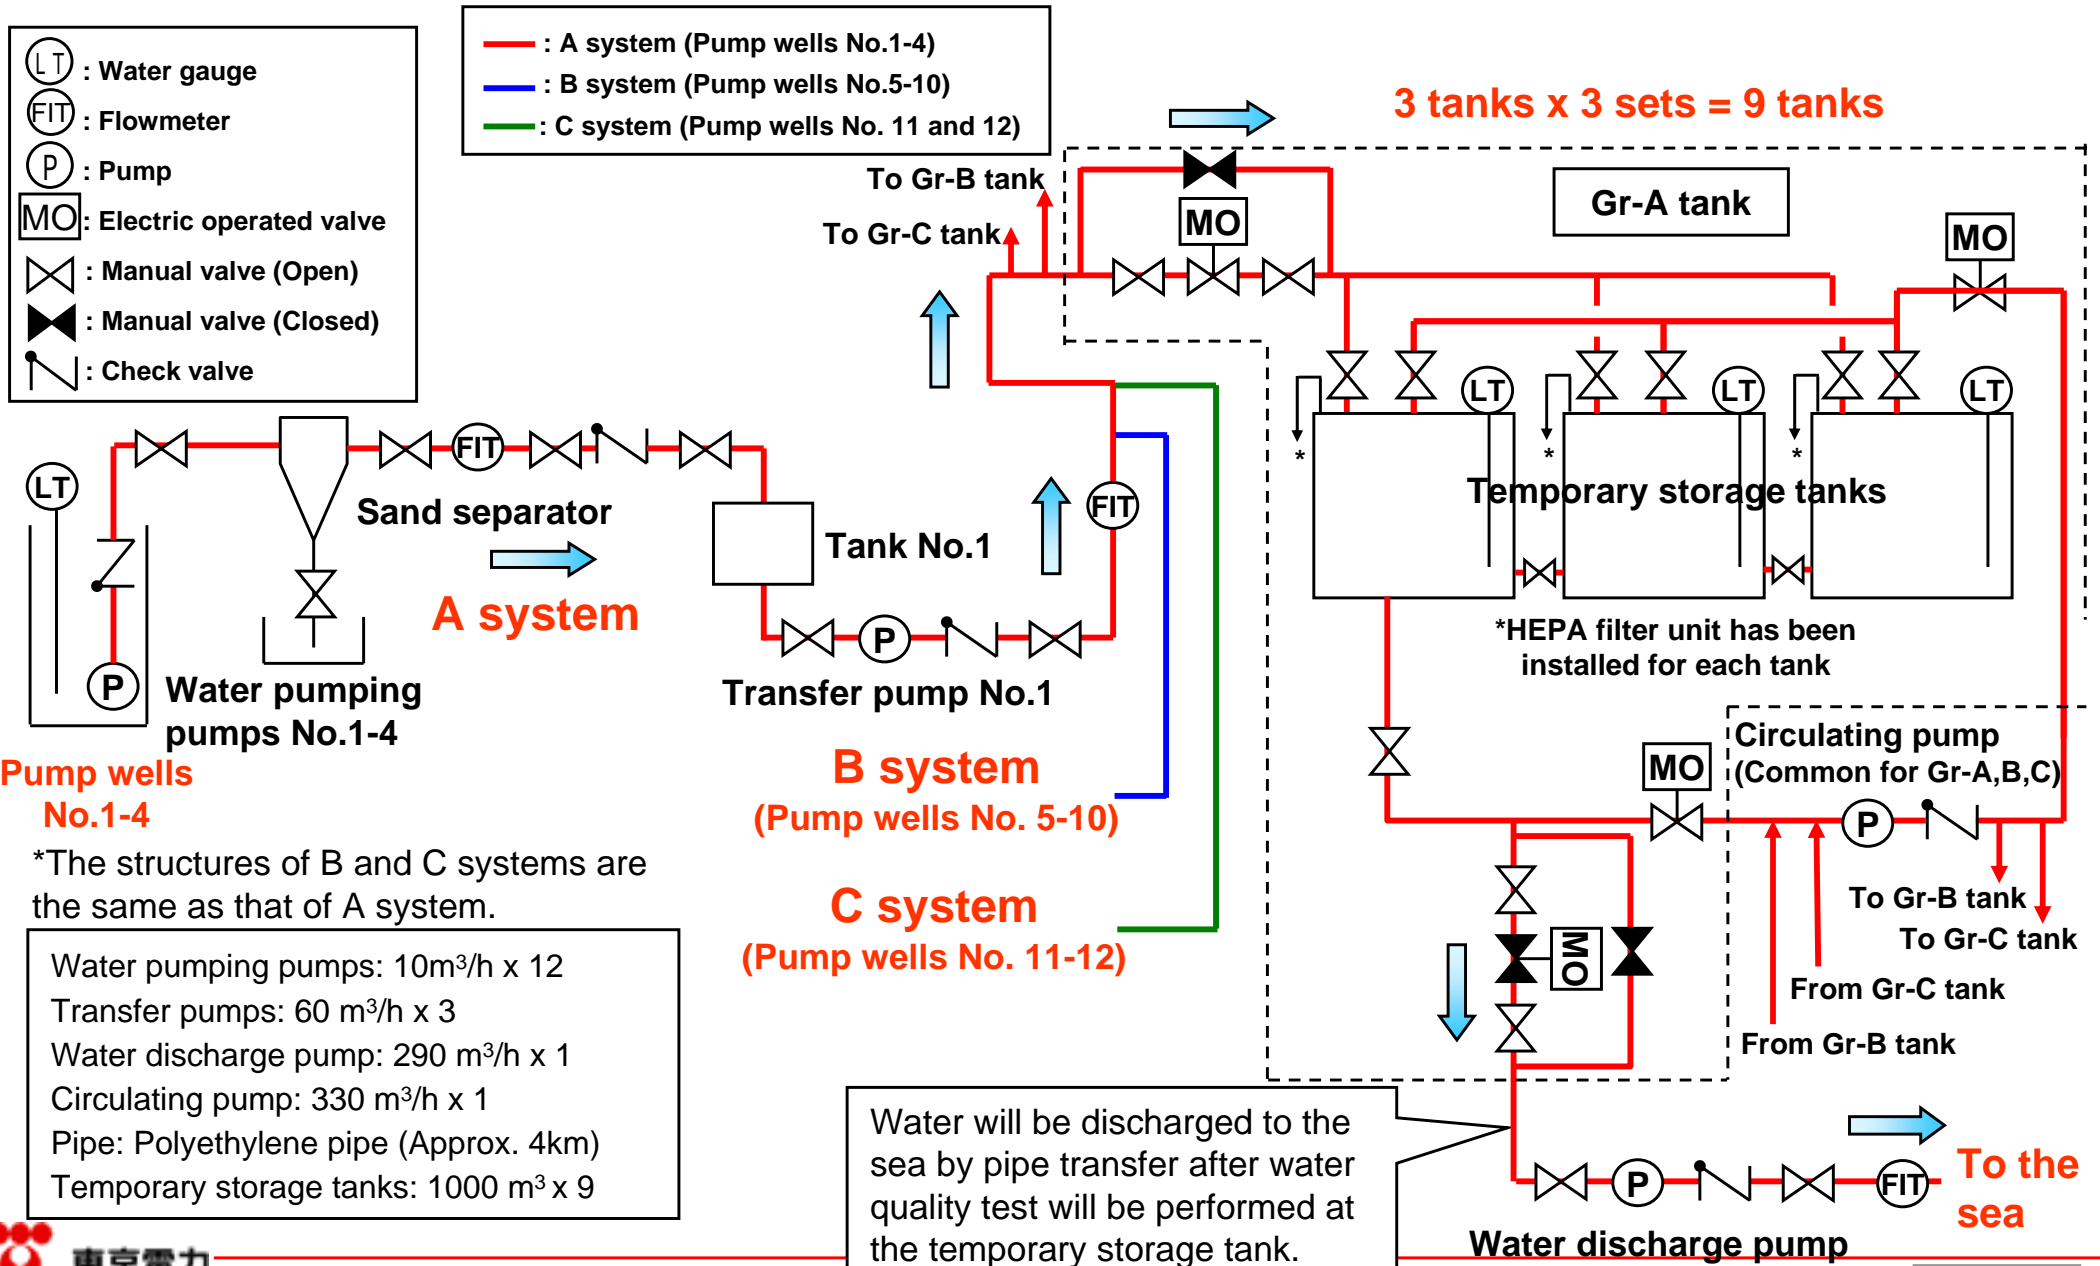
LT : Water gauge
FIT : Flowmeter
P : Pump
MO: Electric operated valve
: Manual valve (Open)
: Manual valve (Closed)
: Check valve

: A system (Pump wells No.1-4)
: B system (Pump wells No.5-10)
: C system (Pump wells No. 11 and 12)

3 tanks x 3 sets = 9 tanks

To Gr-B tank
To Gr-C tank
MO
Gr-A tank
MO

LT
FIT
Sand separator
FIT
LT LT LT
*
*
*
Temporary storage tanks
Tank No.1
FIT
A system
P
*HEPA filter unit has been installed for each tank
P
Water pumping pumps No.1-4
Transfer pump No.1
Pump wells No.1-4
B system
(Pump wells No. 5-10)
MO
Circulating pump
(Common for Gr-A,B,C)
P
*The structures of B and C systems are the same as that of A system.
To Gr-B tank
To Gr-C tank
C system
(Pump wells No. 11-12)
MO
From Gr-C tank
From Gr-B tank

| Water pumping pumps: 10m³/h x 12 |
|---|
| Transfer pumps: 60 m³/h x 3 |
| Water discharge pump: 290 m³/h x 1 |
| Circulating pump: 330 m³/h x 1 |
| Pipe: Polyethylene pipe (Approx. 4km) |
| Temporary storage tanks: 1000 m³ x 9 |

Water will be discharged to the sea by pipe transfer after water quality test will be performed at the temporary storage tank.

P
FIT
To the sea
Water discharge pump
東京電力